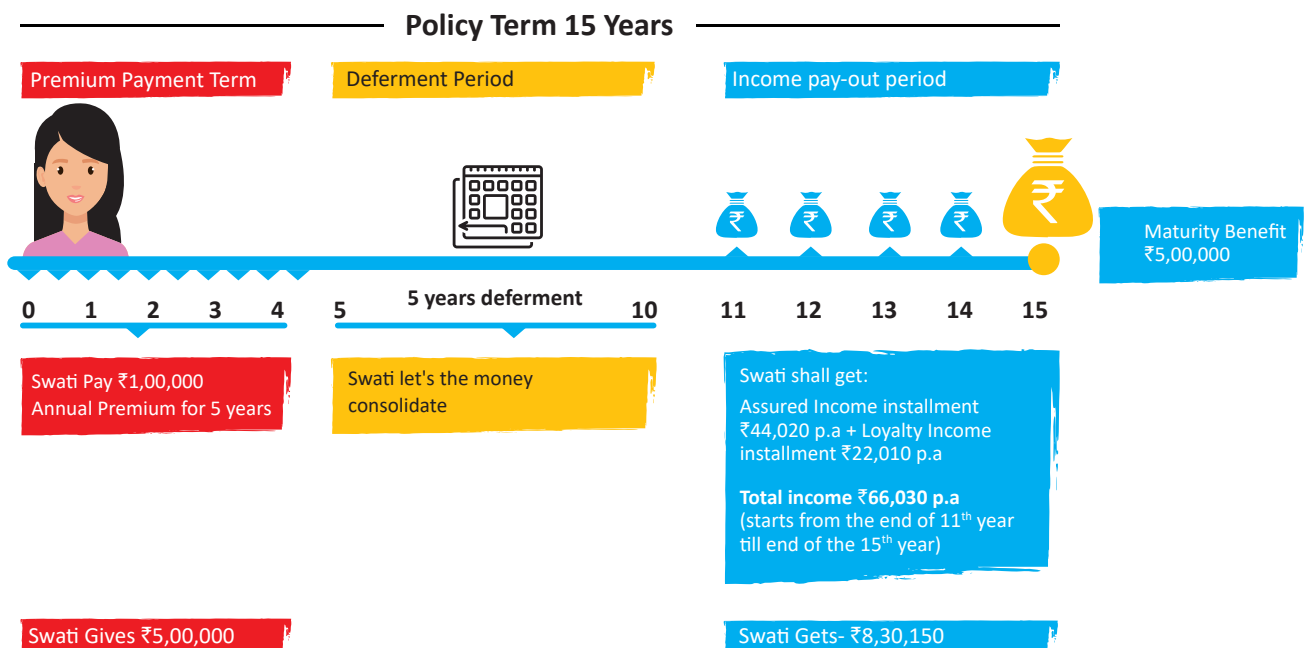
Policy Term 15 Years

Premium Payment Term

Deferment Period

Income pay-out period

₹ ₹ ₹ ₹ ₹

Maturity Benefit ₹5,00,000

0 1 2 3 4

5

5 years deferment

10

11 12 13 14 15

Swati Pay ₹1,00,000 Annual Premium for 5 years

Swati let's the money consolidate

Swati shall get:

Assured Income installment ₹44,020 p.a + Loyalty Income installment ₹22,010 p.a

**Total income ₹66,030 p.a** (starts from the end of 11$^{th}$ year till end of the 15$^{th}$ year)

Swati Gives ₹5,00,000

Swati Gets- ₹8,30,150